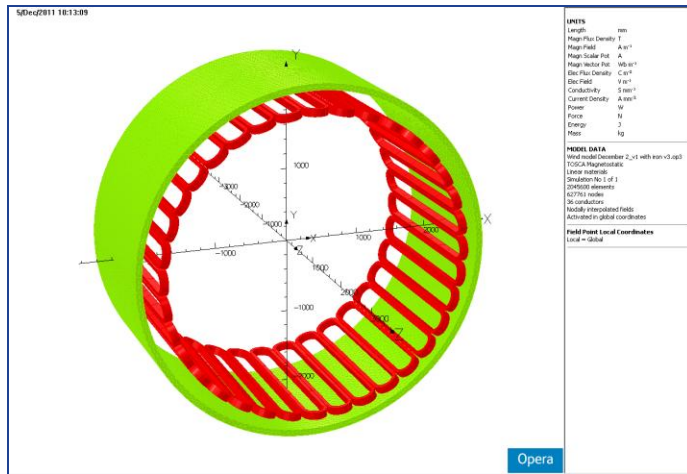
5/Dec/2011 10:13:09

UNITS

| | |
|---|---|
| Length | mm |
| Magn Flux Density | T |
| Magn Field | A m⁻¹ |
| Magn Scalar Pot | A |
| Magn Vector Pot | Wb m⁻¹ |
| Elec Flux Density | C m⁻² |
| Elec Field | V m⁻¹ |
| Conductivity | S m⁻¹ |
| Current Density | A mm⁻² |
| Power | W |
| Force | N |
| Energy | J |
| Mass | kg |

MODEL DATA
Wind model December 2_v1 with iron v3.op3
TOSCA Magnetostatic
Linear materials
Simulation No 1 of 1
2045600 elements
627761 nodes
36 conductors
Nodally interpolated fields
Activated in global coordinates

Field Point Local Coordinates
Local = Global

Y
Y
X
X
Z
Z
1000
2000
3000
1000
2000
−1000
1000
2000
−1000
1500
2000
−1000
−2000

Opera